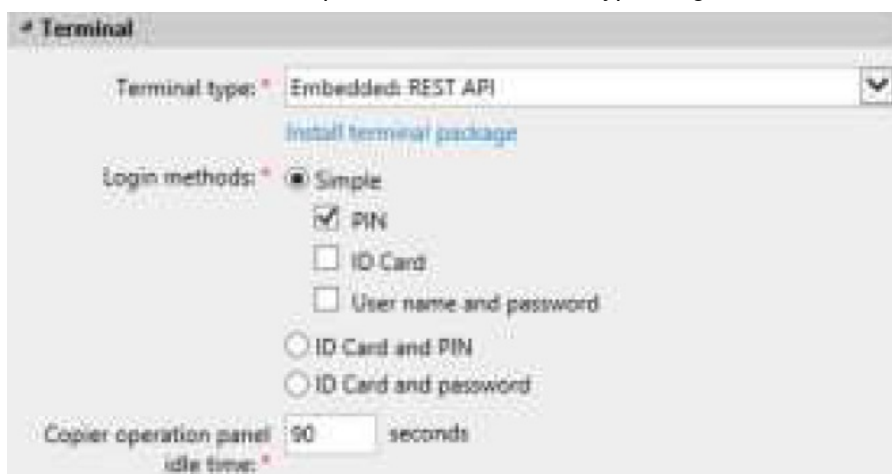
Terminal

Terminal type: * Embedded: REST API

Install terminal package

Login methods: * Simple

PIN

ID Card

User name and password

ID Card and PIN

ID Card and password

Copier operation panel idle time: * 90 seconds